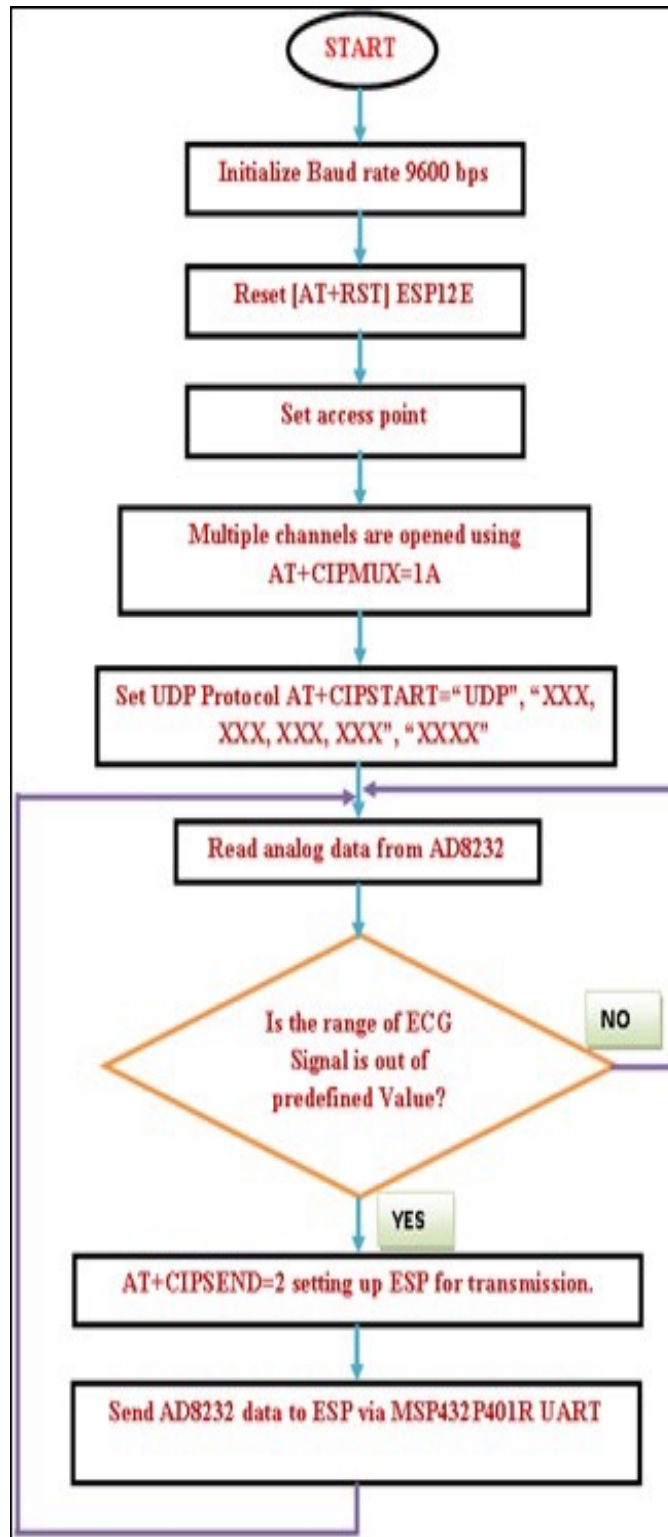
START

Initialize Baud rate 9600 bps

Reset [AT+RST] ESP12E

Set access point

Multiple channels are opened using AT+CIPMUX=1A

Set UDP Protocol AT+CIPSTART="UDP", "XXX, XXX, XXX, XXX", "XXXX"

Read analog data from AD8232

Is the range of ECG Signal is out of predefined Value?

NO

YES

AT+CIPSEND=2 setting up ESP for transmission.

Send AD8232 data to ESP via MSP432P401R UART